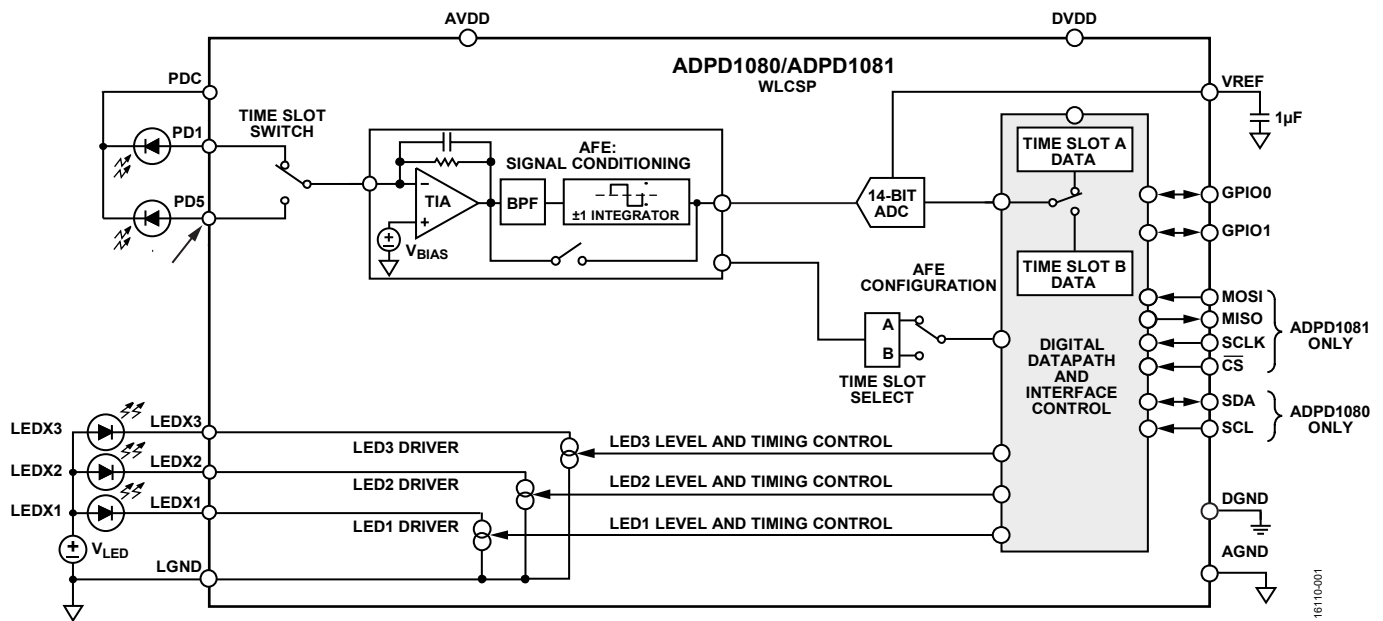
AVDD

DVDD

ADPD1080/ADPD1081
WLCSP

PDC

VREF

1µF

PD1

TIME SLOT SWITCH

AFE: SIGNAL CONDITIONING

TIME SLOT A DATA

PD5

TIA

BPF

±1 INTEGRATOR

14-BIT ADC

GPIO0

GPIO1

$V_{BIAS}$

AFE CONFIGURATION

TIME SLOT B DATA

MOSI

MISO

SCLK

$\overline{CS}$

ADPD1081 ONLY

A

B

TIME SLOT SELECT

DIGITAL DATAPATH AND INTERFACE CONTROL

SDA

SCL

ADPD1080 ONLY

LEDX3

LEDX3

LED3 DRIVER

LED3 LEVEL AND TIMING CONTROL

LEDX2

LEDX2

LED2 DRIVER

LED2 LEVEL AND TIMING CONTROL

LEDX1

LEDX1

LED1 DRIVER

LED1 LEVEL AND TIMING CONTROL

DGND

$V_{LED}$

LGND

AGND

16110-001